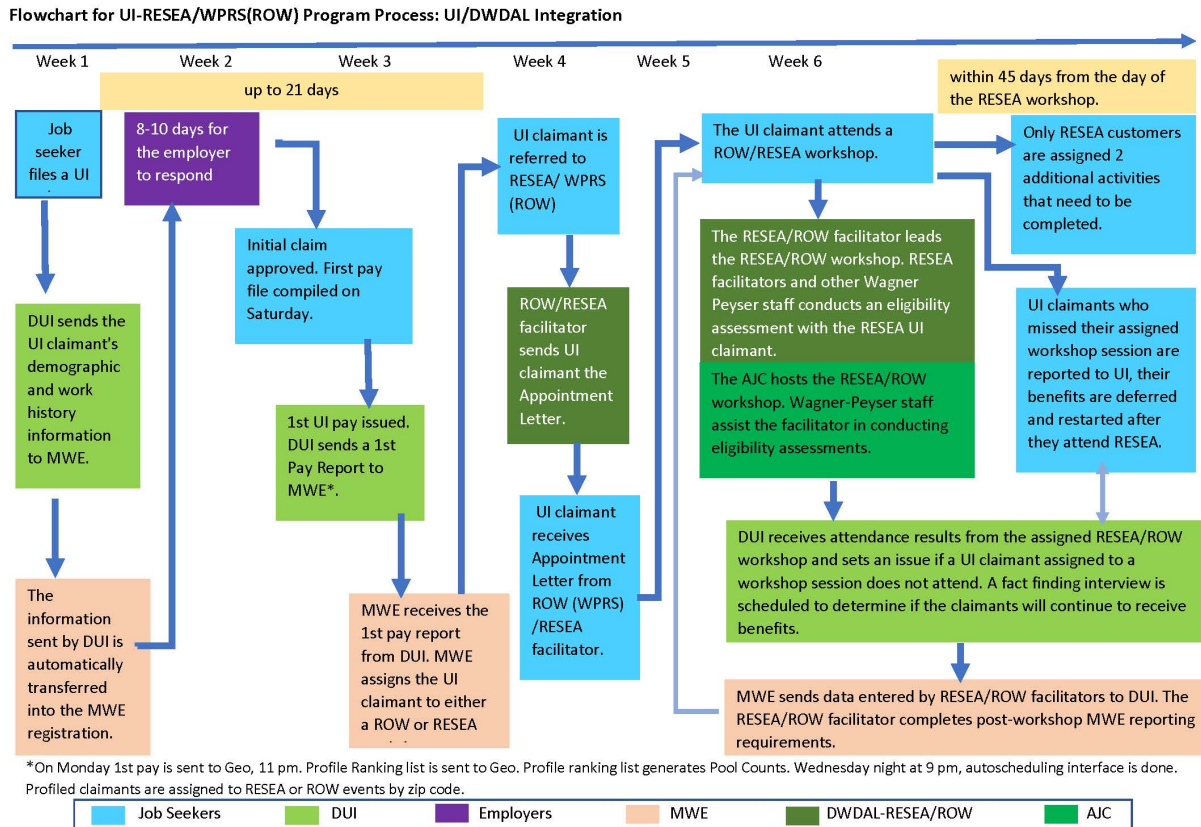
Flowchart for UI-RESEA/WPRS(ROW) Program Process: UI/DWDAL Integration

Week 1 Week 2 Week 3 Week 4 Week 5 Week 6

up to 21 days

within 45 days from the day of the RESEA workshop.

Job seeker files a UI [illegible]

8-10 days for the employer to respond

UI claimant is referred to RESEA/ WPRS (ROW)

The UI claimant attends a ROW/RESEA workshop.

Only RESEA customers are assigned 2 additional activities that need to be completed.

DUI sends the UI claimant's demographic and work history information to MWE.

Initial claim approved. First pay file compiled on Saturday.

ROW/RESEA facilitator sends UI claimant the Appointment Letter.

The RESEA/ROW facilitator leads the RESEA/ROW workshop. RESEA facilitators and other Wagner Peyser staff conducts an eligibility assessment with the RESEA UI claimant.

The AJC hosts the RESEA/ROW workshop. Wagner-Peyser staff assist the facilitator in conducting eligibility assessments.

UI claimants who missed their assigned workshop session are reported to UI, their benefits are deferred and restarted after they attend RESEA.

1st UI pay issued. DUI sends a 1st Pay Report to MWE*.

UI claimant receives Appointment Letter from ROW (WPRS) /RESEA facilitator.

DUI receives attendance results from the assigned RESEA/ROW workshop and sets an issue if a UI claimant assigned to a workshop session does not attend. A fact finding interview is scheduled to determine if the claimants will continue to receive benefits.

The information sent by DUI is automatically transferred into the MWE registration.

MWE receives the 1st pay report from DUI. MWE assigns the UI claimant to either a ROW or RESEA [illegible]

MWE sends data entered by RESEA/ROW facilitators to DUI. The RESEA/ROW facilitator completes post-workshop MWE reporting requirements.

*On Monday 1st pay is sent to Geo, 11 pm. Profile Ranking list is sent to Geo. Profile ranking list generates Pool Counts. Wednesday night at 9 pm, autoscheduling interface is done. Profiled claimants are assigned to RESEA or ROW events by zip code.

Job Seekers DUI Employers MWE DWDAL-RESEA/ROW AJC